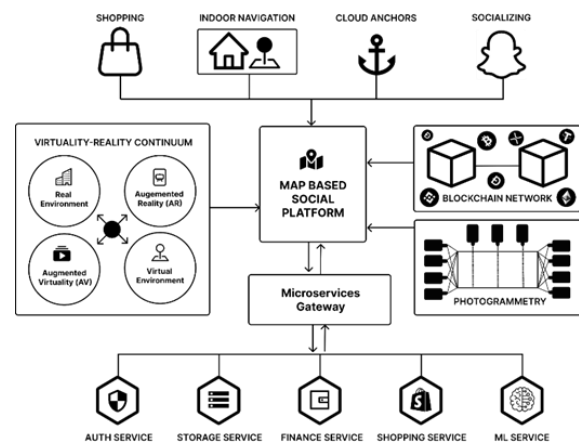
SHOPPING

INDOOR NAVIGATION

CLOUD ANCHORS

SOCIALIZING

VIRTUALITY-REALITY CONTINUUM

Real Environment

Augmented Reality (AR)

Augmented Virtuality (AV)

Virtual Environment

MAP BASED SOCIAL PLATFORM

BLOCKCHAIN NETWORK

PHOTOGRAMMETRY

Microservices Gateway

AUTH SERVICE

STORAGE SERVICE

FINANCE SERVICE

SHOPPING SERVICE

ML SERVICE